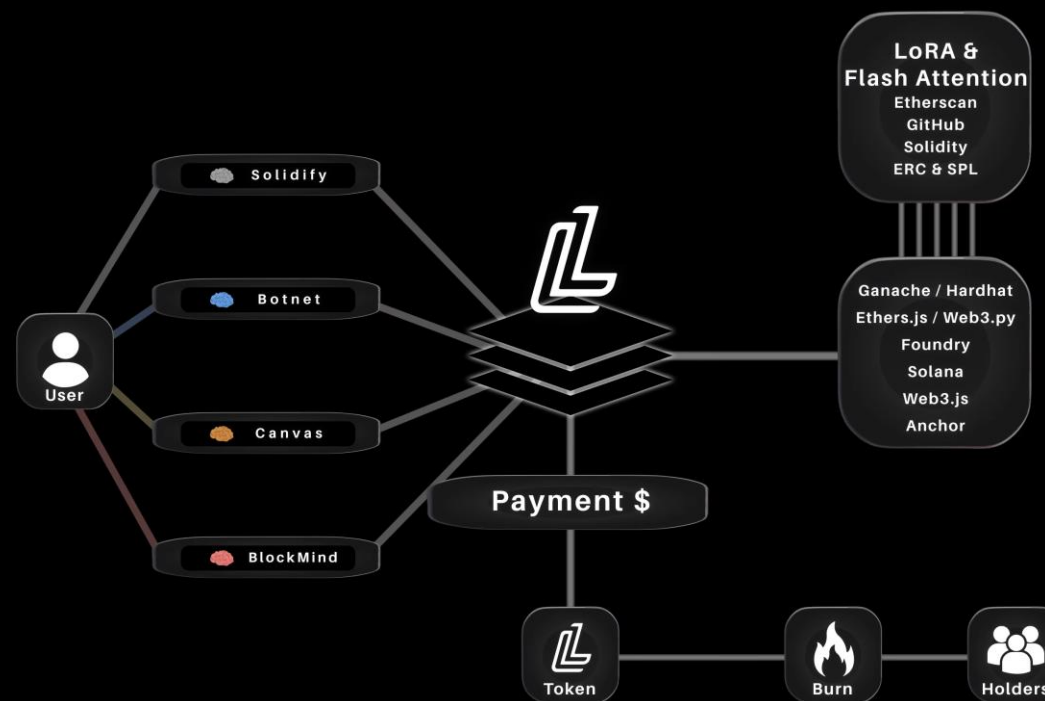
LoRA &
Flash Attention
Etherscan
GitHub
Solidity
ERC & SPL

Solidify

Botnet

User

Canvas

BlockMind

Ganache / Hardhat
Ethers.js / Web3.py
Foundry
Solana
Web3.js
Anchor

Payment $

Token

Burn

Holders